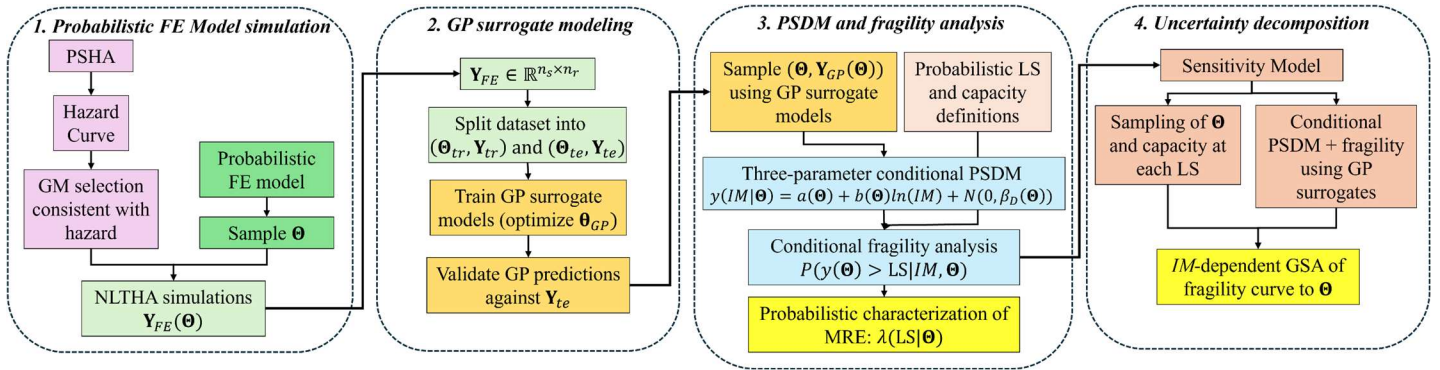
1. Probabilistic FE Model simulation

PSHA

Hazard Curve

GM selection consistent with hazard

Probabilistic FE model

Sample $\mathbf{\Theta}$

NLTHA simulations $\mathbf{Y}_{FE}(\mathbf{\Theta})$

2. GP surrogate modeling

$\mathbf{Y}_{FE} \in \mathbb{R}^{n_s \times n_r}$

Split dataset into $(\mathbf{\Theta}_{tr}, \mathbf{Y}_{tr})$ and $(\mathbf{\Theta}_{te}, \mathbf{Y}_{te})$

Train GP surrogate models (optimize $\mathbf{\theta}_{GP}$)

Validate GP predictions against $\mathbf{Y}_{te}$

3. PSDM and fragility analysis

Sample $(\mathbf{\Theta}, \mathbf{Y}_{GP}(\mathbf{\Theta}))$ using GP surrogate models

Probabilistic LS and capacity definitions

Three-parameter conditional PSDM $y(IM|\mathbf{\Theta}) = a(\mathbf{\Theta}) + b(\mathbf{\Theta})ln(IM) + N(0, \beta_D(\mathbf{\Theta}))$

Conditional fragility analysis $P(y(\mathbf{\Theta}) > \text{LS}|IM, \mathbf{\Theta})$

Probabilistic characterization of MRE: $\lambda(\text{LS}|\mathbf{\Theta})$

4. Uncertainty decomposition

Sensitivity Model

Sampling of $\mathbf{\Theta}$ and capacity at each LS

Conditional PSDM + fragility using GP surrogates

$IM$-dependent GSA of fragility curve to $\mathbf{\Theta}$